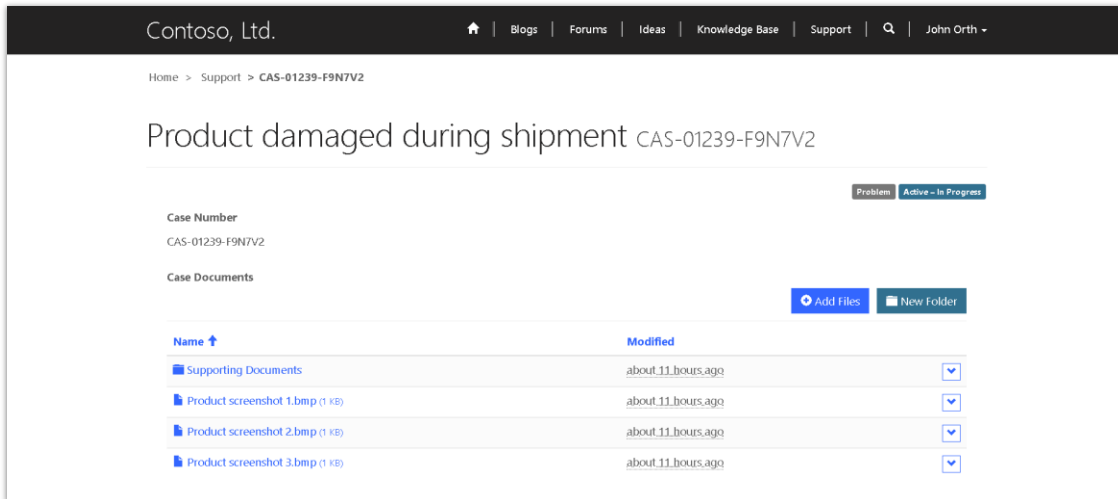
Contoso, Ltd.

Blogs | Forums | Ideas | Knowledge Base | Support | John Orth

Home > Support > CAS-01239-F9N7V2

Product damaged during shipment CAS-01239-F9N7V2

Problem Active - In Progress

Case Number

CAS-01239-F9N7V2

Case Documents

Add Files New Folder

| Name | Modified |
|---|---|
| Supporting Documents | about 11 hours ago |
| Product screenshot 1.bmp (1 KB) | about 11 hours ago |
| Product screenshot 2.bmp (1 KB) | about 11 hours ago |
| Product screenshot 3.bmp (1 KB) | about 11 hours ago |